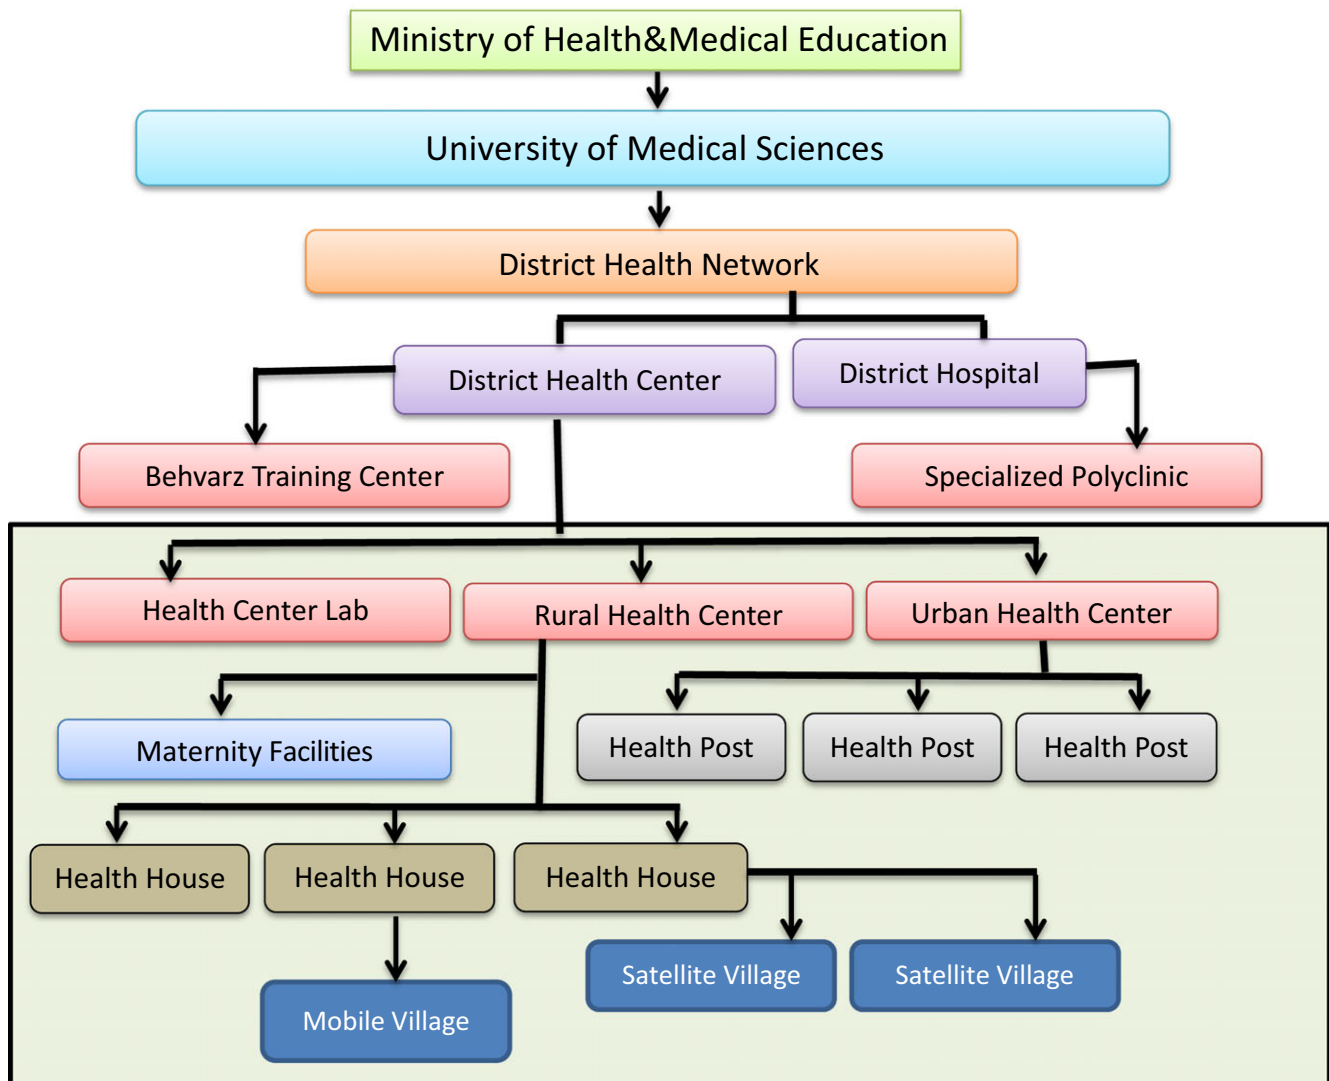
Ministry of Health&Medical Education

University of Medical Sciences

District Health Network

District Health Center

District Hospital

Behvarz Training Center

Specialized Polyclinic

Health Center Lab

Rural Health Center

Urban Health Center

Maternity Facilities

Health Post

Health Post

Health Post

Health House

Health House

Health House

Satellite Village

Satellite Village

Mobile Village